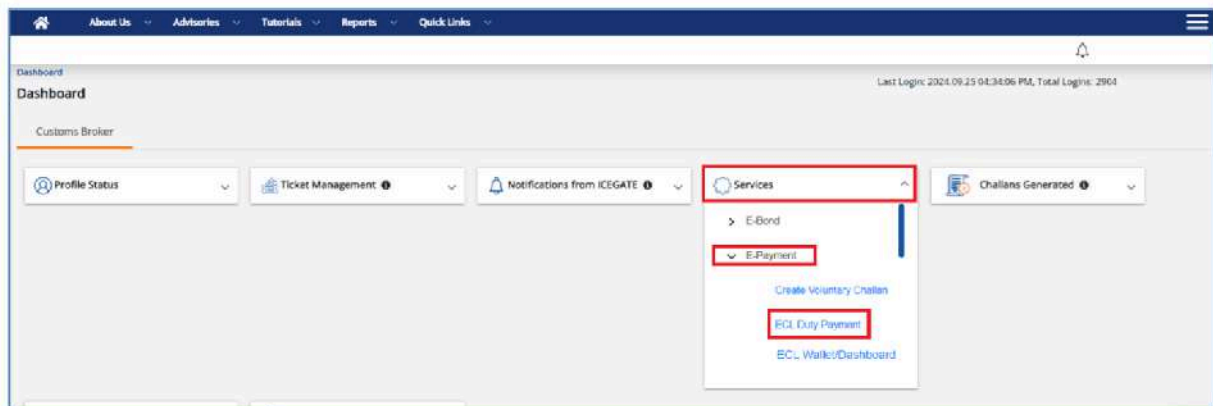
About Us Advisories Tutorials Reports Quick Links

Dashboard

Dashboard

Last Login: 2024.09.25 04:34:06 PM, Total Logins: 2904

Customs Broker

Profile Status

Ticket Management

Notifications from ICEGATE

Services

Challans Generated

> E-Bond

E-Payment

Create Voluntary Challan

ECL Duty Payment

ECL Wallet/Dashboard